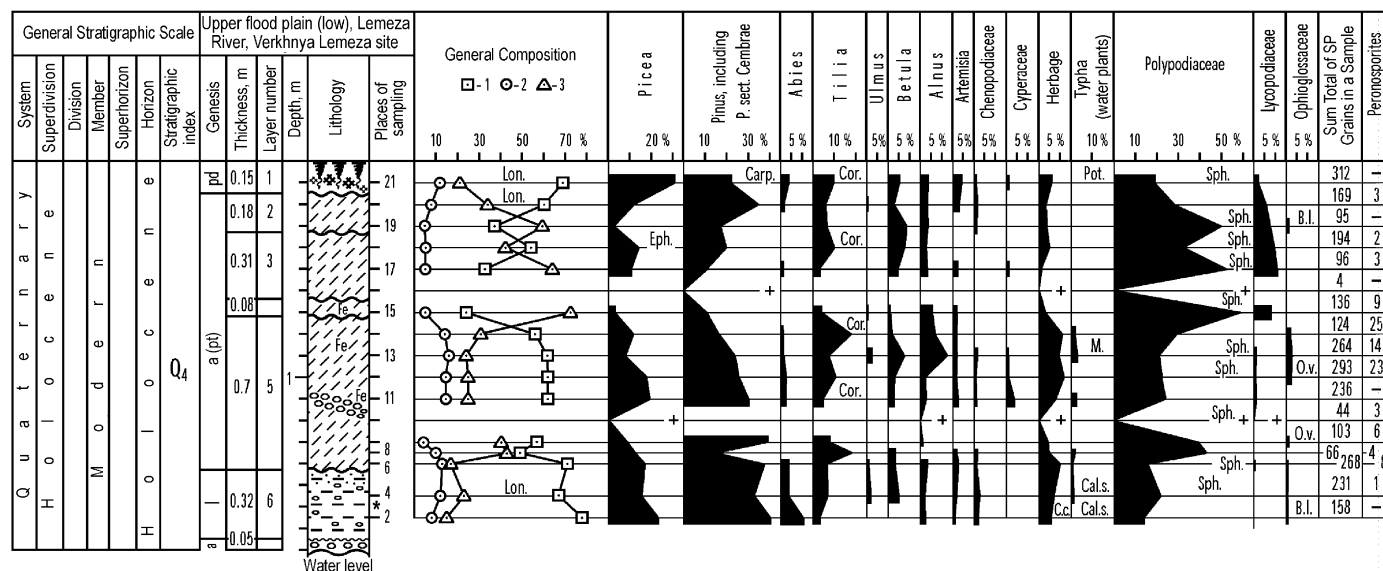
General Stratigraphic Scale

Upper flood plain (low), Lemeza River, Verkhnya Lemeza site

System
Superdivision
Division
Member
Superhorizon
Horizon
Stratigraphic index
Genesis
Thickness, m
Layer number
Depth, m
Lithology
Places of sampling

General Composition
□-1 ⊙-2 △-3

Picea
Pinus, including P. sect. Cembrae
Abies
Tilia
Ulmus
Betula
Alnus
Artemisia
Chenopodiaceae
Cyperaceae
Herbage
Typha (water plants)
Polypodiaceae
Lycopodiaceae
Ophioglossaceae
Sum Total of SP Grains in a Sample
Peronosporites

10 30 50 70 %
20 %
10 30 %
5 %
10 %
5%
5 %
5 %
5%
5%
5 %
5 %
10 %
10 30 50 %
5 %
5 %

Quaternary
Holocene
Modern
Holocene
$Q_4$

pd 0.15 1
0.18 2
0.31 3
0.08
a (pt) 0.7 5
— 0.32 6
a 0.05

1

Fe
Fe
Fe

21
19
17
15
13
11
8
6
4
2

Water level

Lon.
Lon.
Eph.
Carp.
Cor.
Cor.
Cor.
Cor.
Lon.
Pot.
M.
Cal.s.
C.c.
Cal.s.
Sph.
Sph.
Sph.
Sph.
Sph.
Sph.
Sph.
Sph.
Sph.
Sph.
B.l.
O.v.
O.v.
B.l.
+
+
+
+
+
+
+
+
+

312 —
169 3
95 —
194 2
96 3
4 —
136 9
124 25
264 14
293 23
236 —
44 3
103 6
66 268 4
231 1
158 —